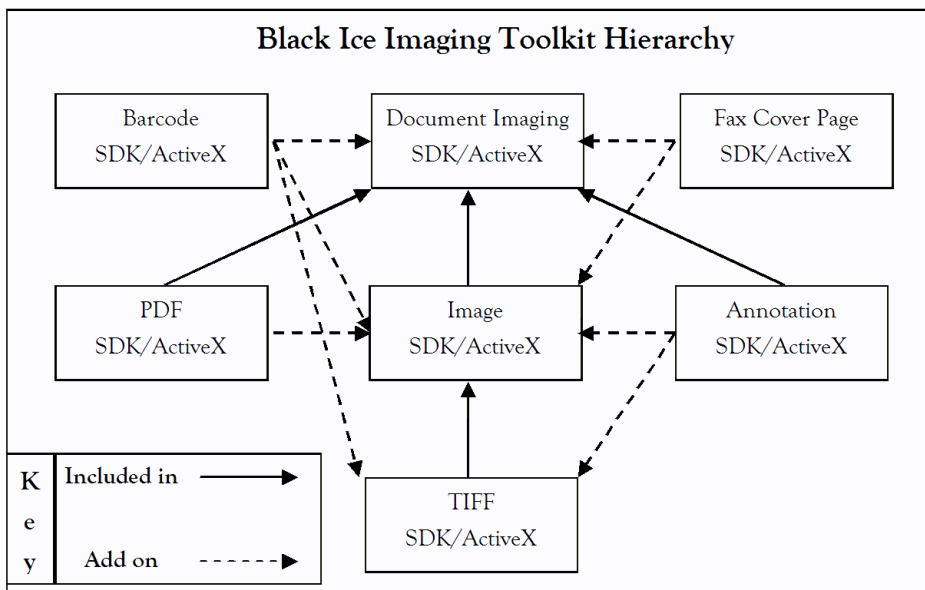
Black Ice Imaging Toolkit Hierarchy

Barcode
SDK/ActiveX

Document Imaging
SDK/ActiveX

Fax Cover Page
SDK/ActiveX

PDF
SDK/ActiveX

Image
SDK/ActiveX

Annotation
SDK/ActiveX

Key

Included in

Add on

TIFF
SDK/ActiveX